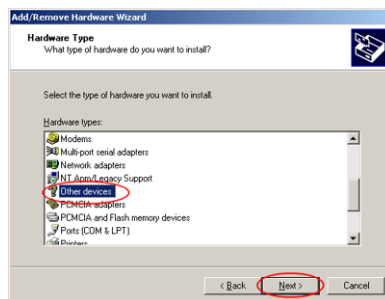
Add/Remove Hardware Wizard

Hardware Type
What type of hardware do you want to install?

Select the type of hardware you want to install.

Hardware types:

Modems
Multi-port serial adapters
Network adapters
NT Apm/Legacy Support
Other devices
PCMCIA adapters
PCMCIA and Flash memory devices
Ports (COM & LPT)
Printers

< Back
Next >
Cancel